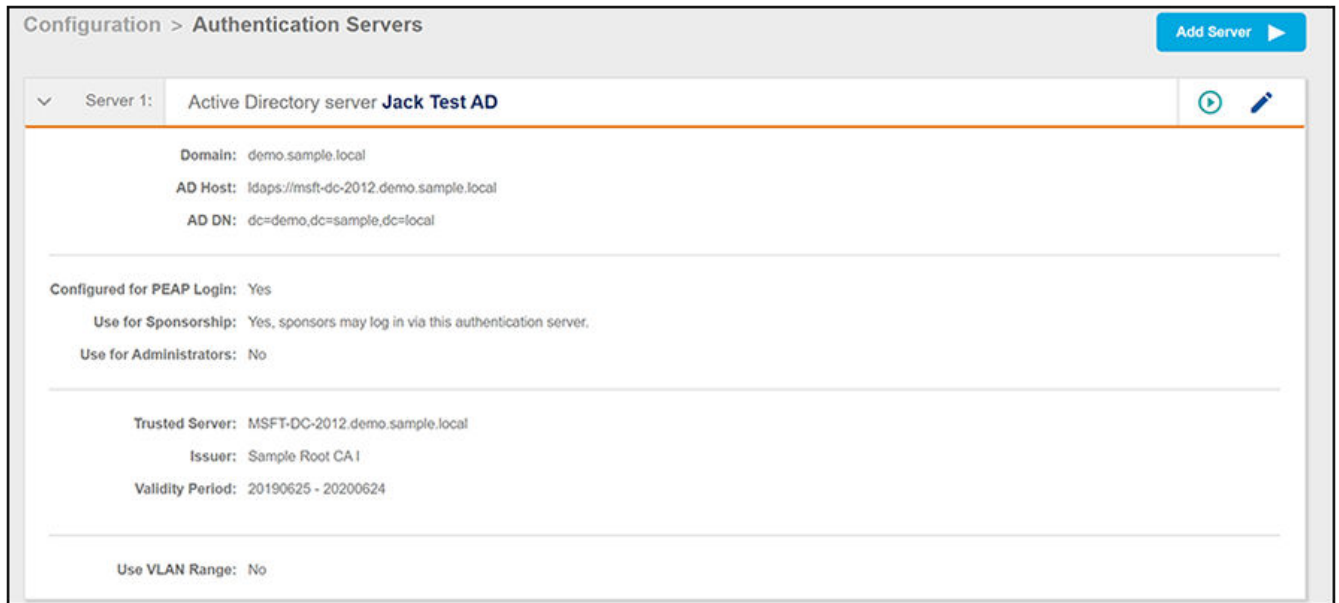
Configuration > Authentication Servers

Add Server

Server 1: Active Directory server Jack Test AD

Domain: demo.sample.local

AD Host: ldaps://msft-dc-2012.demo.sample.local

AD DN: dc=demo,dc=sample,dc=local

Configured for PEAP Login: Yes

Use for Sponsorship: Yes, sponsors may log in via this authentication server.

Use for Administrators: No

Trusted Server: MSFT-DC-2012.demo.sample.local

Issuer: Sample Root CA I

Validity Period: 20190625 - 20200624

Use VLAN Range: No